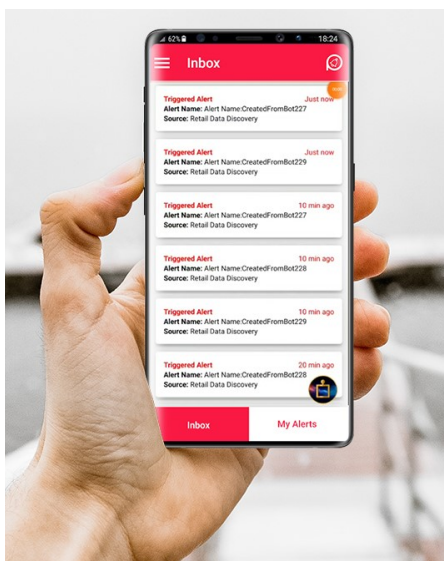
62% 18:24

Inbox

Triggered Alert Just now
Alert Name: Alert Name:CreatedFromBot227
Source: Retail Data Discovery

Triggered Alert Just now
Alert Name: Alert Name:CreatedFromBot229
Source: Retail Data Discovery

Triggered Alert 10 min ago
Alert Name: Alert Name:CreatedFromBot227
Source: Retail Data Discovery

Triggered Alert 10 min ago
Alert Name: Alert Name:CreatedFromBot228
Source: Retail Data Discovery

Triggered Alert 10 min ago
Alert Name: Alert Name:CreatedFromBot229
Source: Retail Data Discovery

Triggered Alert 20 min ago
Alert Name: Alert Name:CreatedFromBot228
Source: Retail Data Discovery

Inbox My Alerts